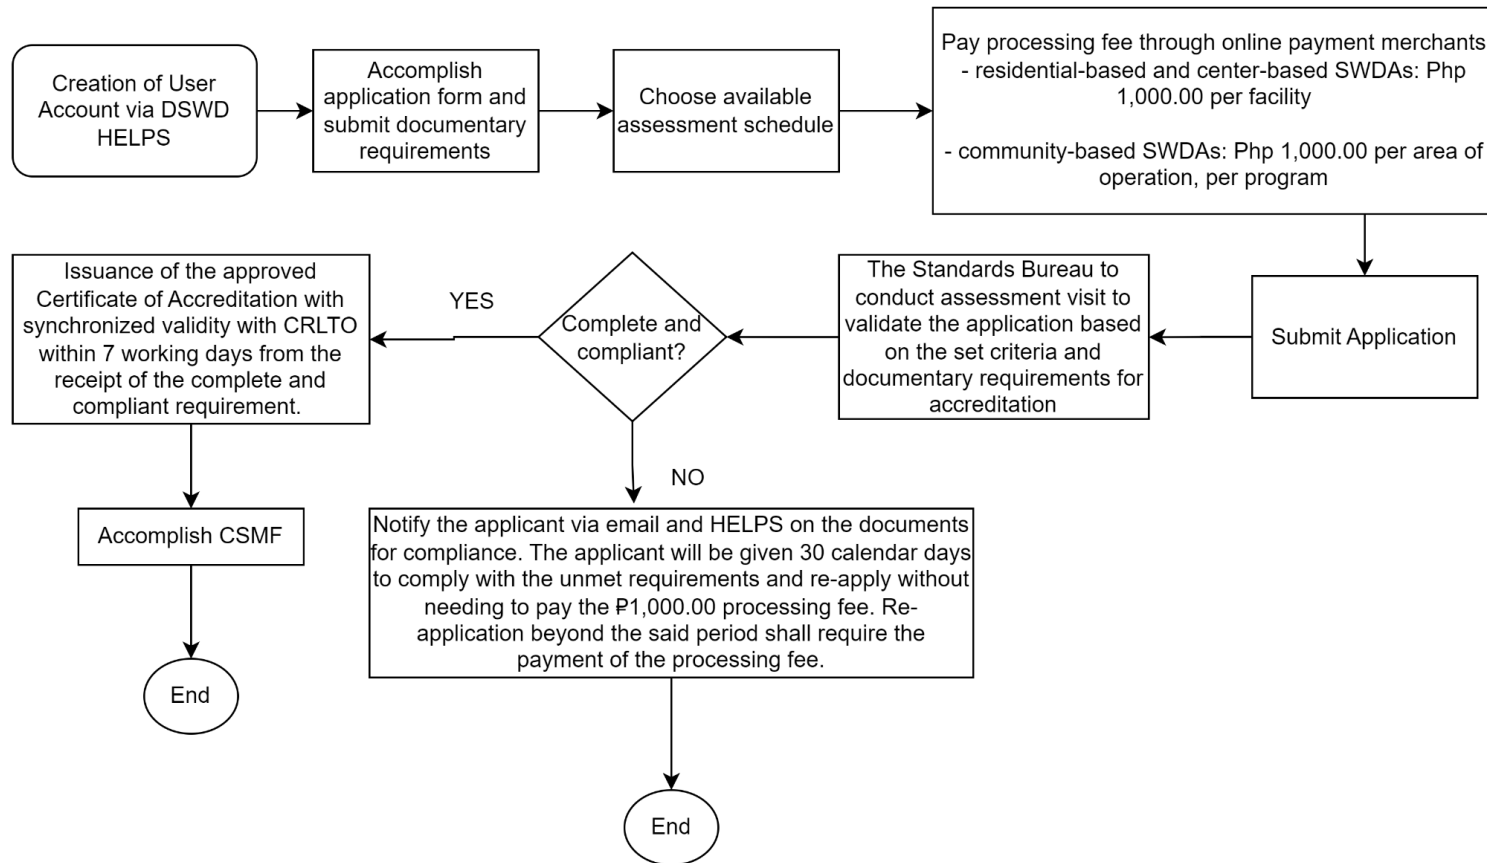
Creation of User Account via DSWD HELPS

Accomplish application form and submit documentary requirements

Choose available assessment schedule

Pay processing fee through online payment merchants
- residential-based and center-based SWDAs: Php 1,000.00 per facility

- community-based SWDAs: Php 1,000.00 per area of operation, per program

Submit Application

The Standards Bureau to conduct assessment visit to validate the application based on the set criteria and documentary requirements for accreditation

Complete and compliant?

YES

Issuance of the approved Certificate of Accreditation with synchronized validity with CRLTO within 7 working days from the receipt of the complete and compliant requirement.

Accomplish CSMF

End

NO

Notify the applicant via email and HELPS on the documents for compliance. The applicant will be given 30 calendar days to comply with the unmet requirements and re-apply without needing to pay the ₱1,000.00 processing fee. Re-application beyond the said period shall require the payment of the processing fee.

End